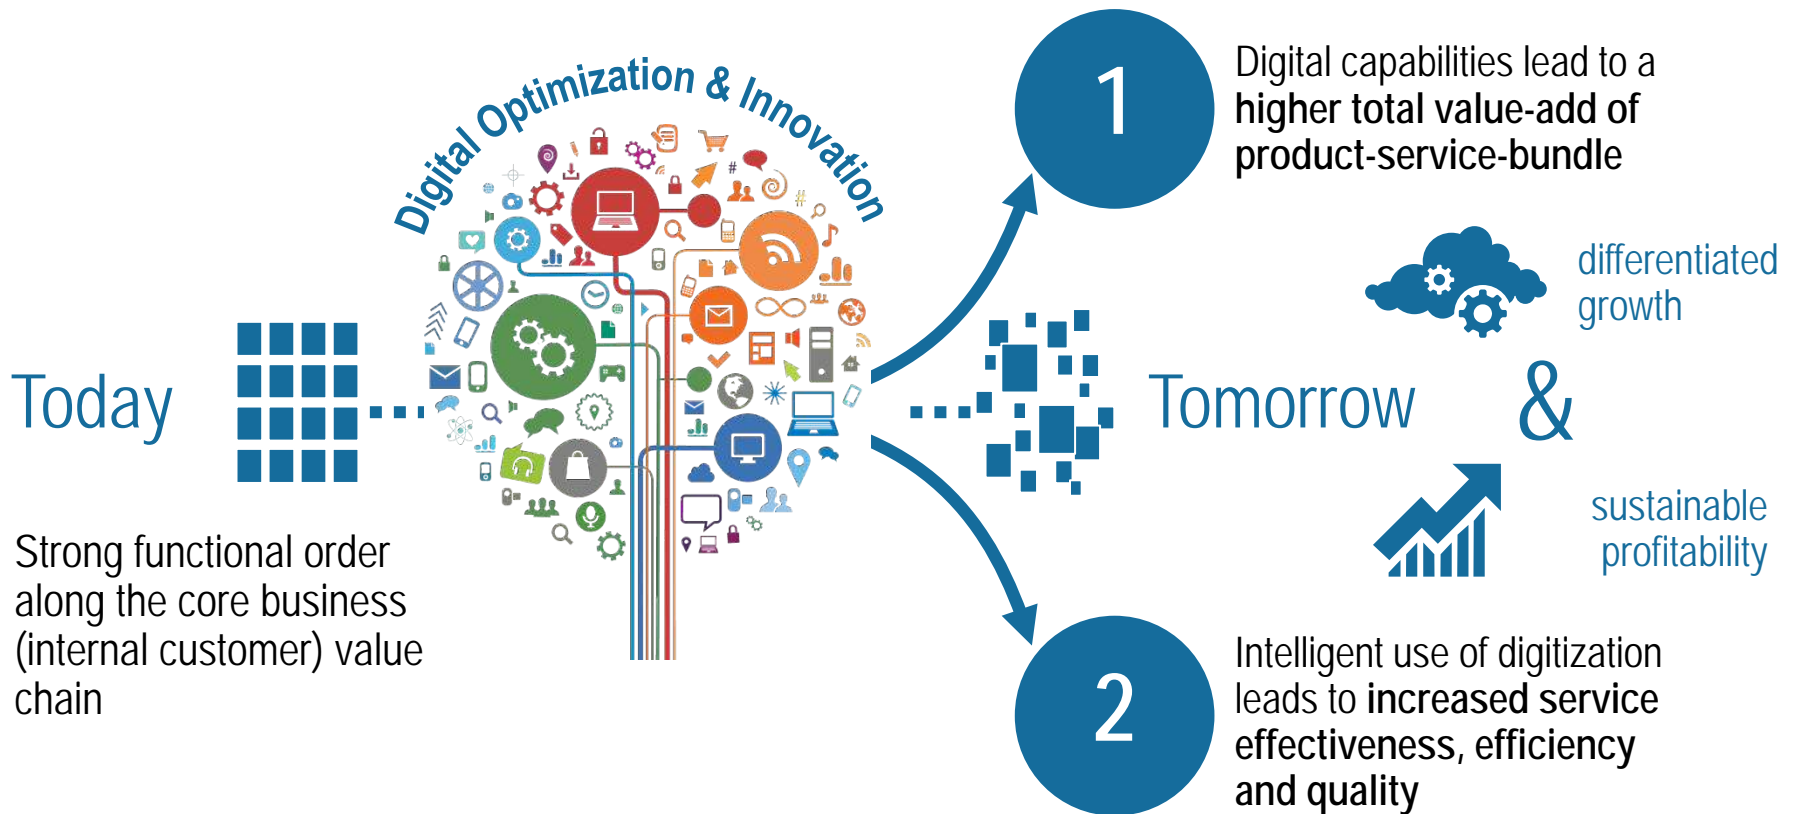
Digital Optimization & Innovation

1

Digital capabilities lead to a **higher total value-add of product-service-bundle**

differentiated growth

Today

Tomorrow

&

sustainable profitability

Strong functional order along the core business (internal customer) value chain

2

Intelligent use of digitization leads to **increased service effectiveness, efficiency and quality**